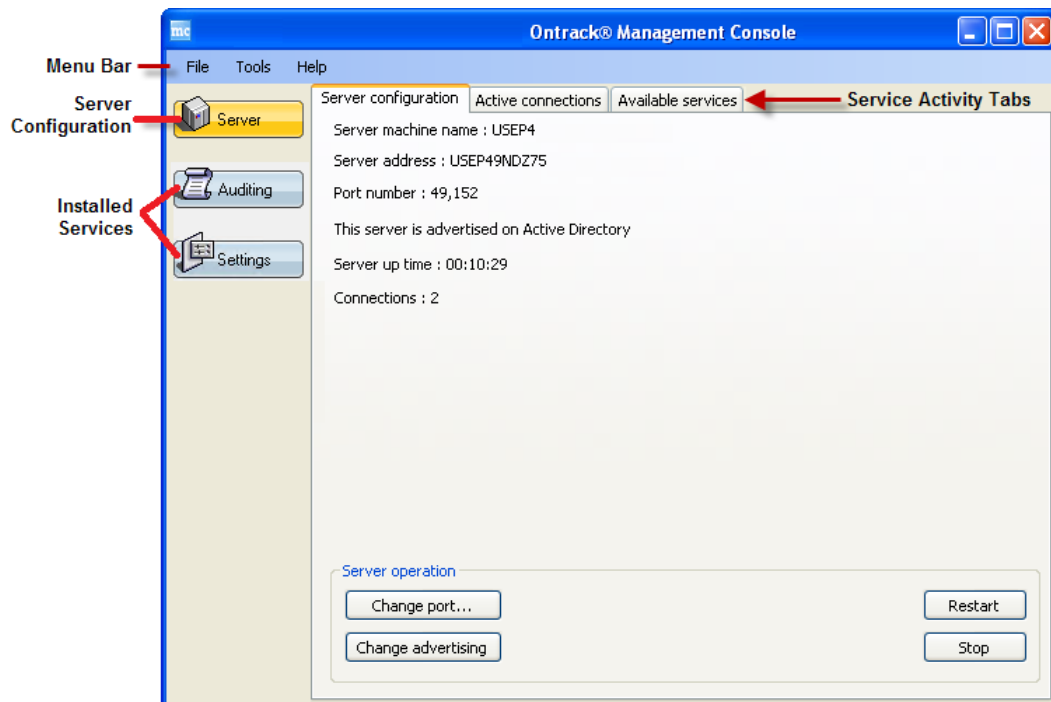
mc

Ontrack® Management Console

Menu Bar

File Tools Help

Server Configuration

Server

Installed Services

Auditing

Settings

Server configuration | Active connections | Available services

Service Activity Tabs

Server machine name : USEP4

Server address : USEP49NDZ75

Port number : 49,152

This server is advertised on Active Directory

Server up time : 00:10:29

Connections : 2

Server operation

Change port...

Restart

Change advertising

Stop